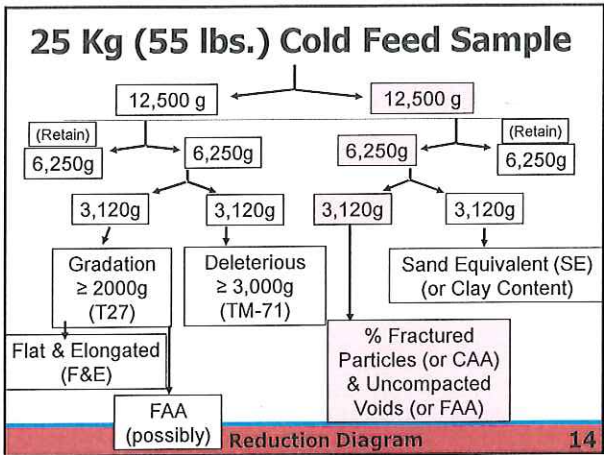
25 Kg (55 lbs.) Cold Feed Sample

12,500 g

12,500 g

(Retain)
6,250g

6,250g

6,250g

(Retain)
6,250g

3,120g

3,120g

3,120g

3,120g

Gradation
$\geq$ 2000g
(T27)

Deleterious
$\geq$ 3,000g
(TM-71)

Sand Equivalent (SE)
(or Clay Content)

Flat & Elongated
(F&E)

% Fractured
Particles (or CAA)
& Uncompacted
Voids (or FAA)

FAA
(possibly)

Reduction Diagram

14